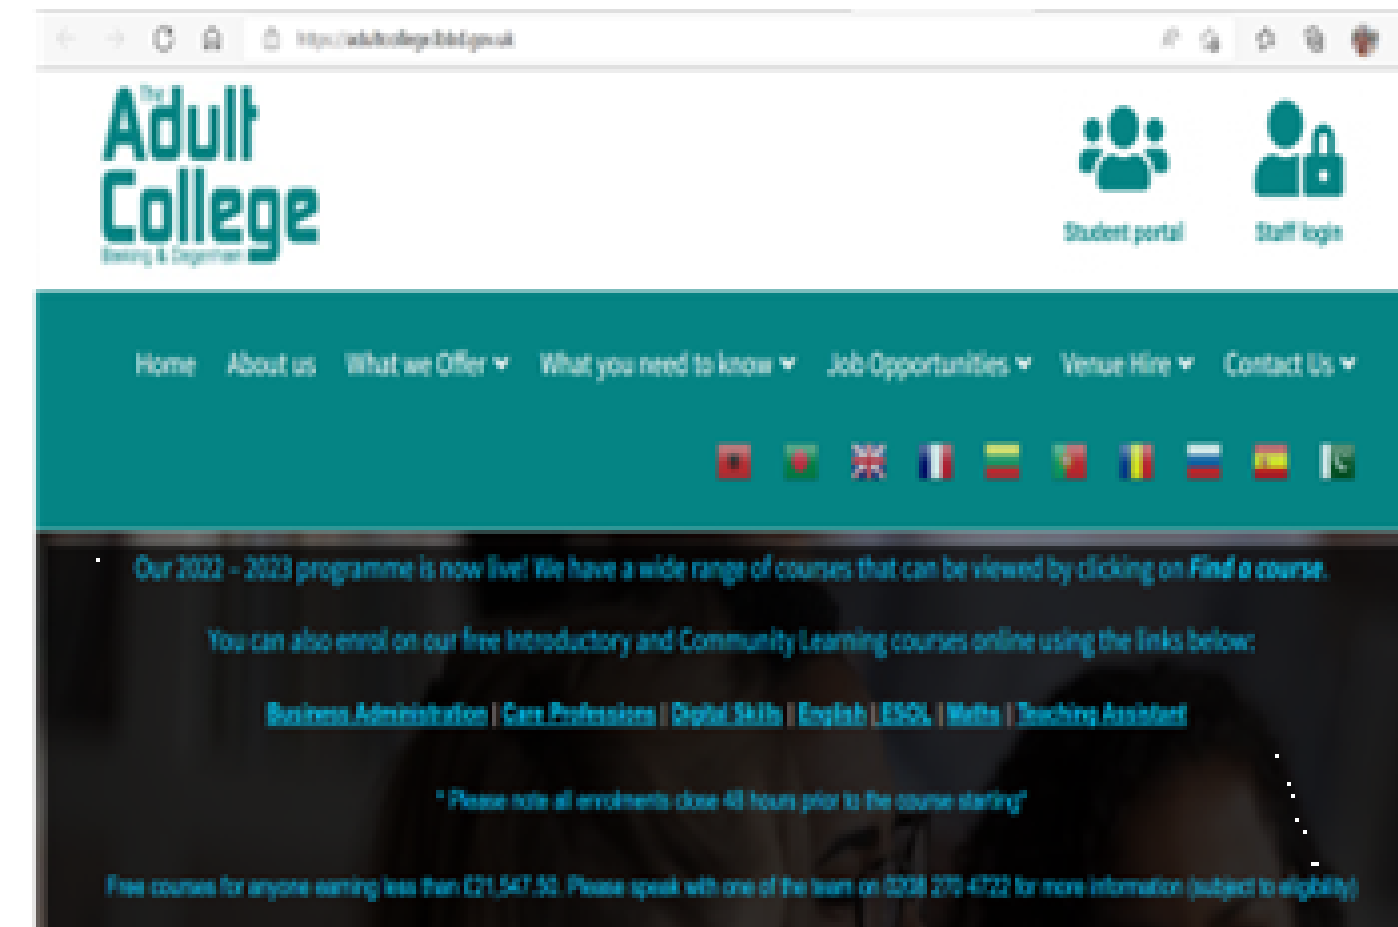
https://adultcollegebdd.gov.uk

The Adult College
Barking & Dagenham

Student portal

Staff login

Home
About us
What we Offer
What you need to know
Job Opportunities
Venue Hire
Contact Us

Our 2022 - 2023 programme is now live! We have a wide range of courses that can be viewed by clicking on *Find a course*.

You can also enrol on our free Introductory and Community Learning courses online using the links below:

Business Administration | Care Professions | Digital Skills | English | ESOL | Maths | Teaching Assistant

* Please note all enrolments close 48 hours prior to the course starting*

Free courses for anyone earning less than £21,547.50. Please speak with one of the team on 0208 270 4722 for more information (subject to eligibility)